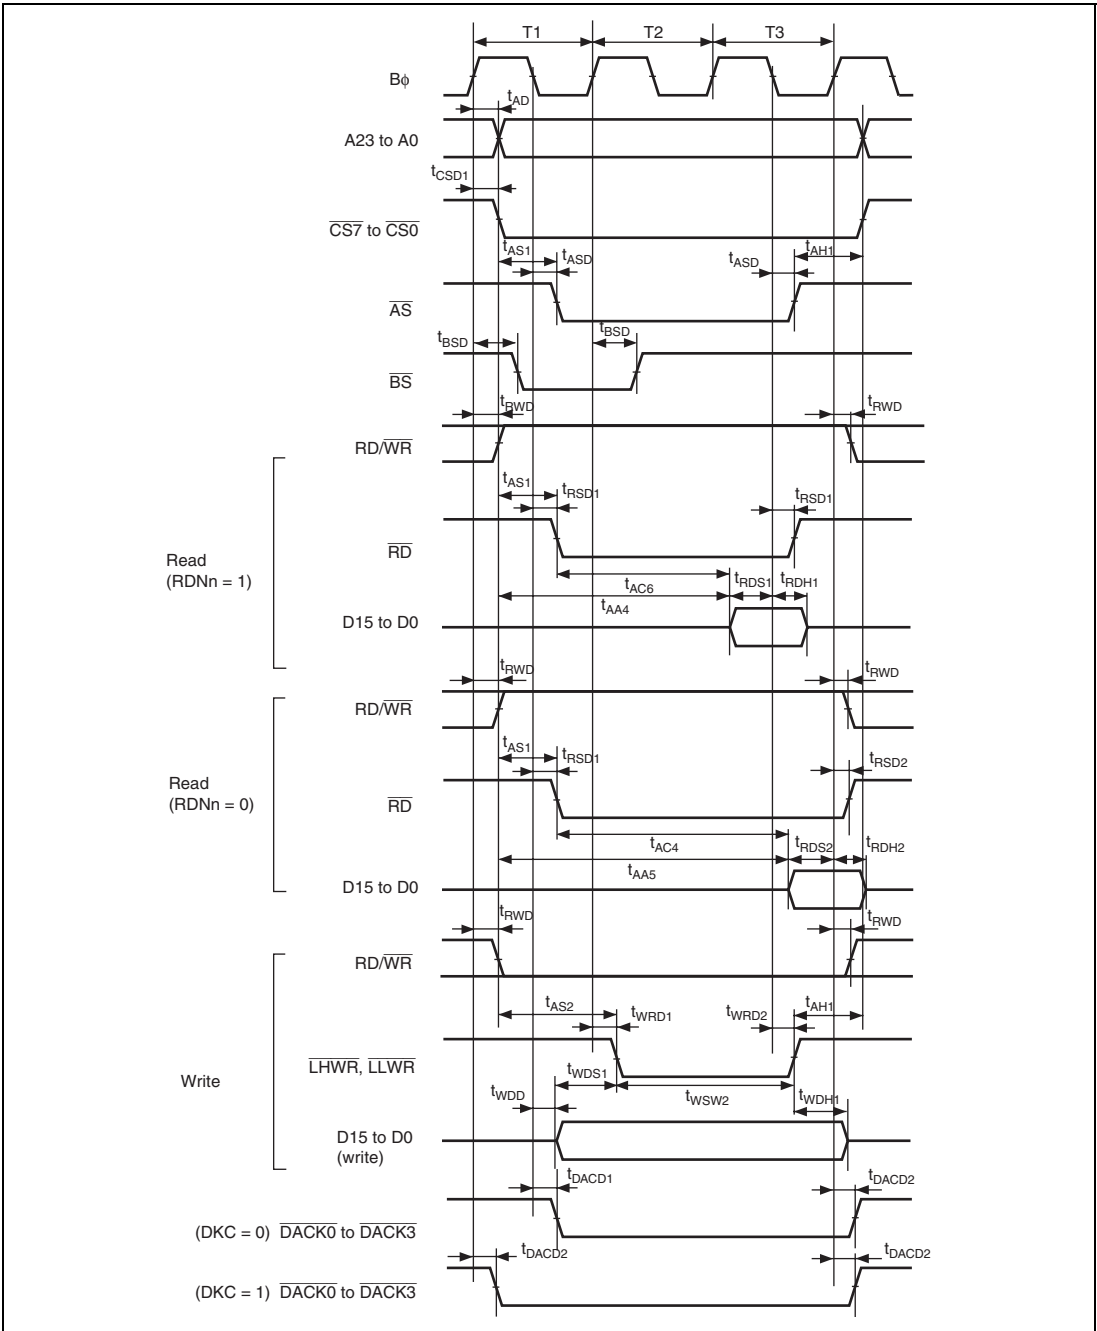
T1 T2 T3

$B\phi$

$t_{AD}$

A23 to A0

$t_{CSD1}$

$\overline{CS7}$ to $\overline{CS0}$

$t_{AS1}$ $t_{ASD}$ $t_{ASD}$ $t_{AH1}$

$\overline{AS}$

$t_{BSD}$

$t_{BSD}$

$\overline{BS}$

$t_{RWD}$ $t_{RWD}$

RD/$\overline{WR}$

$t_{AS1}$ $t_{RSD1}$ $t_{RSD1}$

Read (RDNn = 1)

$\overline{RD}$

$t_{AC6}$ $t_{RDS1}$ $t_{RDH1}$

$t_{AA4}$

D15 to D0

$t_{RWD}$ $t_{RWD}$

RD/$\overline{WR}$

$t_{AS1}$ $t_{RSD1}$ $t_{RSD2}$

Read (RDNn = 0)

$\overline{RD}$

$t_{AC4}$ $t_{RDS2}$ $t_{RDH2}$

$t_{AA5}$

D15 to D0

$t_{RWD}$ $t_{RWD}$

RD/$\overline{WR}$

$t_{AS2}$ $t_{WRD1}$ $t_{WRD2}$ $t_{AH1}$

Write

$\overline{LHWR}$, $\overline{LLWR}$

$t_{WDS1}$

$t_{WDD}$ $t_{WSW2}$ $t_{WDH1}$

D15 to D0 (write)

$t_{DACD1}$ $t_{DACD2}$

(DKC = 0) $\overline{DACK0}$ to $\overline{DACK3}$

$t_{DACD2}$ $t_{DACD2}$

(DKC = 1) $\overline{DACK0}$ to $\overline{DACK3}$